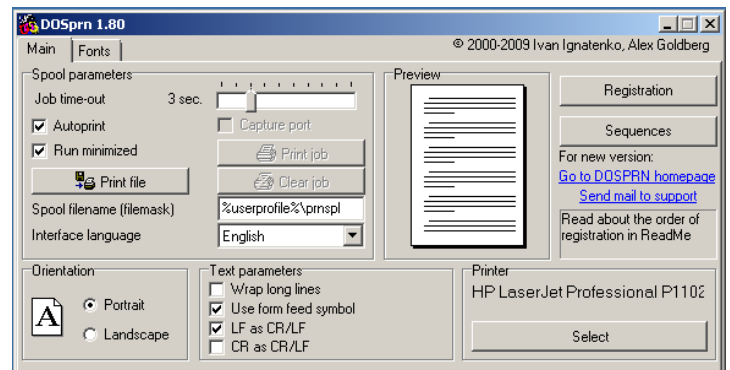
DOSprn 1.80

Main | Fonts

© 2000-2009 Ivan Ignatenko, Alex Goldberg

Spool parameters

Job time-out 3 sec.

☑ Autoprint

☐ Capture port

☑ Run minimized

Print job

Print file

Clear job

Spool filename (filemask) %userprofile%\prnspl

Interface language English

Preview

Registration

Sequences

For new version:

Go to DOSPRN homepage

Send mail to support

Read about the order of registration in ReadMe

Orientation

Portrait

Landscape

Text parameters

☐ Wrap long lines

☑ Use form feed symbol

☑ LF as CR/LF

☐ CR as CR/LF

Printer

HP LaserJet Professional P1102

Select